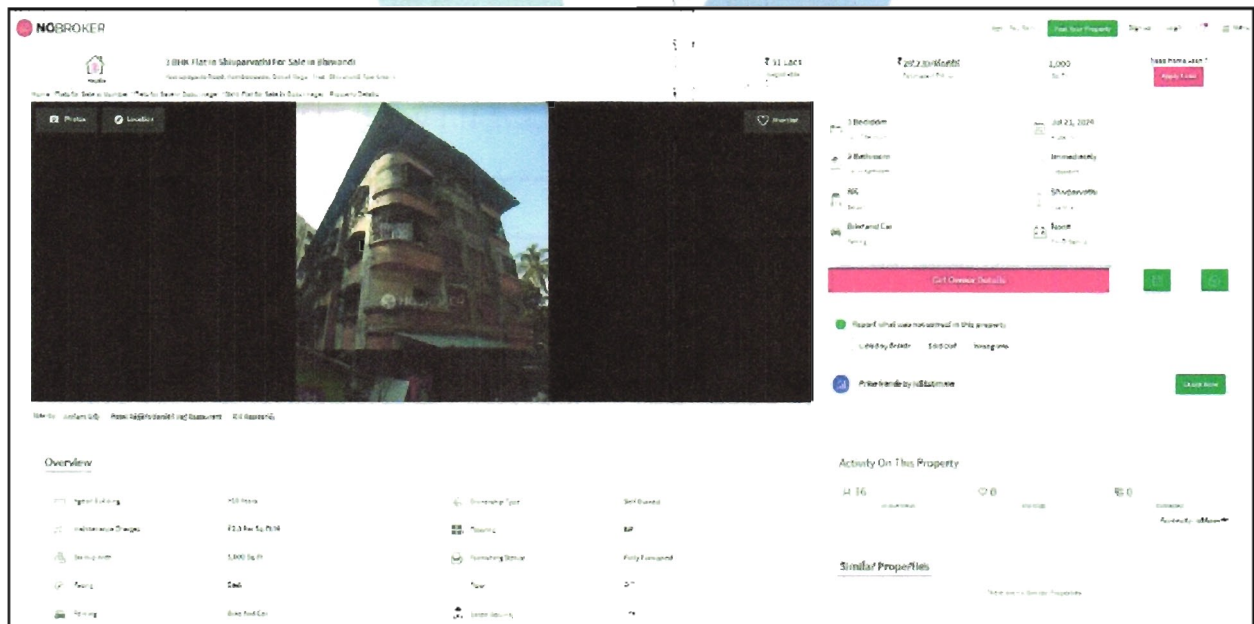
NOBROKER

Post Your Property

1 BHK Flat in Shivparvathi For Sale in Bhiwandi

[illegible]

₹ 31 Lacs

₹ 2,972 /Month

1,000

Need Home Loan?

Apply Loan

Photos

Location

Shortlist

1 Bedroom

Jul 21, 2024

2 Bathrooms

Immediately

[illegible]

Shivparvathi

Bike and Car

North

Get Owner Details

Report what was not correct in this property

Listed by Broker

Sold Out

Wrong Info

Price trends by MagicBricks

Check Now

Overview

Activity On This Property

16

0

0

Similar Properties

Bike and Car

1,000 Sq.Ft

Fully Furnished